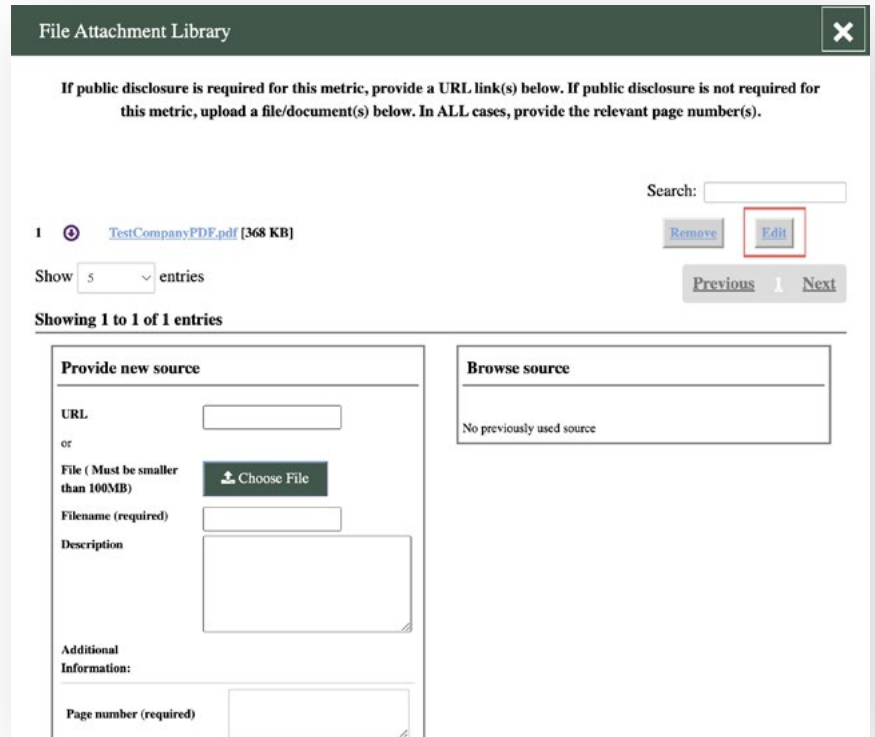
File Attachment Library

If public disclosure is required for this metric, provide a URL link(s) below. If public disclosure is not required for this metric, upload a file/document(s) below. In ALL cases, provide the relevant page number(s).

Search:

1 TestCompanyPDF.pdf [368 KB] Remove Edit

Show 5 entries

Previous 1 Next

Showing 1 to 1 of 1 entries

Provide new source

URL

or

File ( Must be smaller than 100MB)

Choose File

Filename (required)

Description

Additional Information:

Page number (required)

Browse source

No previously used source